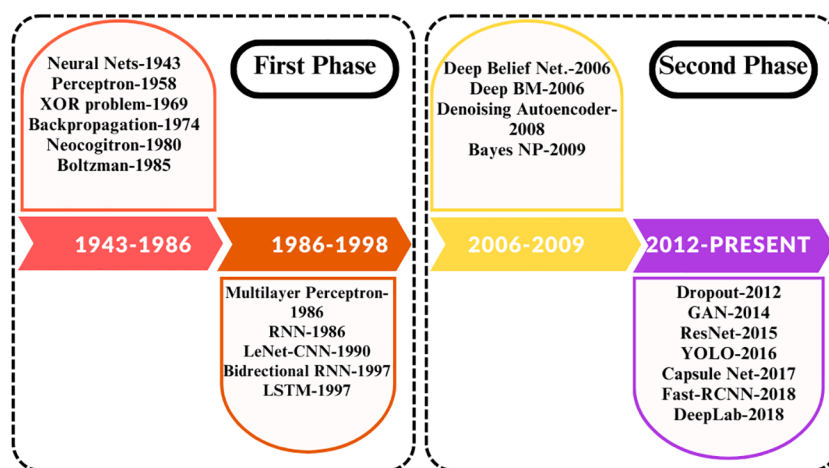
First Phase

Neural Nets-1943
Perceptron-1958
XOR problem-1969
Backpropagation-1974
Neocogitron-1980
Boltzman-1985

1943-1986

1986-1998

Multilayer Perceptron-1986
RNN-1986
LeNet-CNN-1990
Bidrectional RNN-1997
LSTM-1997

Second Phase

Deep Belief Net.-2006
Deep BM-2006
Denoising Autoencoder-2008
Bayes NP-2009

2006-2009

2012-PRESENT

Dropout-2012
GAN-2014
ResNet-2015
YOLO-2016
Capsule Net-2017
Fast-RCNN-2018
DeepLab-2018